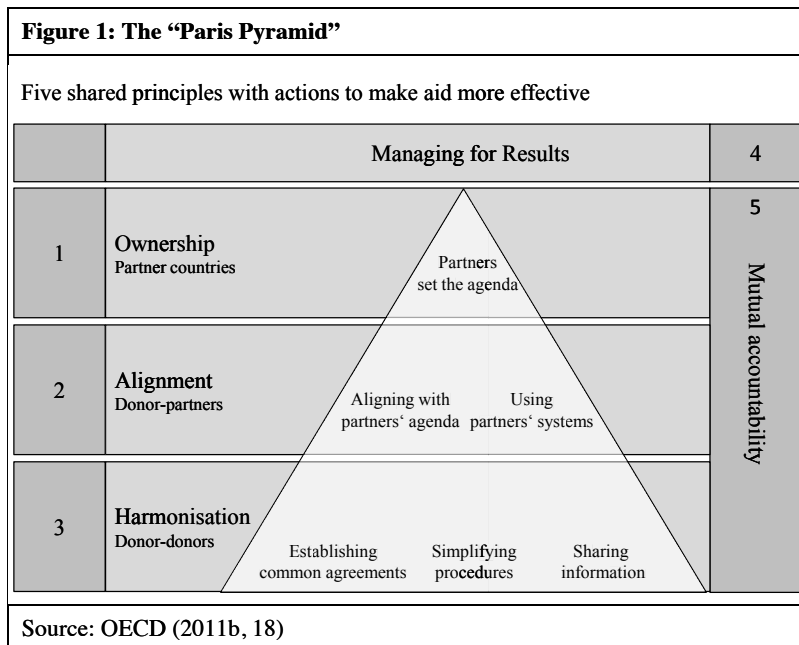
**Figure 1: The "Paris Pyramid"**

Five shared principles with actions to make aid more effective

Managing for Results

4

5

1

Ownership
Partner countries

Partners set the agenda

Mutual accountability

2

Alignment
Donor-partners

Aligning with partners' agenda

Using partners' systems

3

Harmonisation
Donor-donors

Establishing common agreements

Simplifying procedures

Sharing information

Source: OECD (2011b, 18)